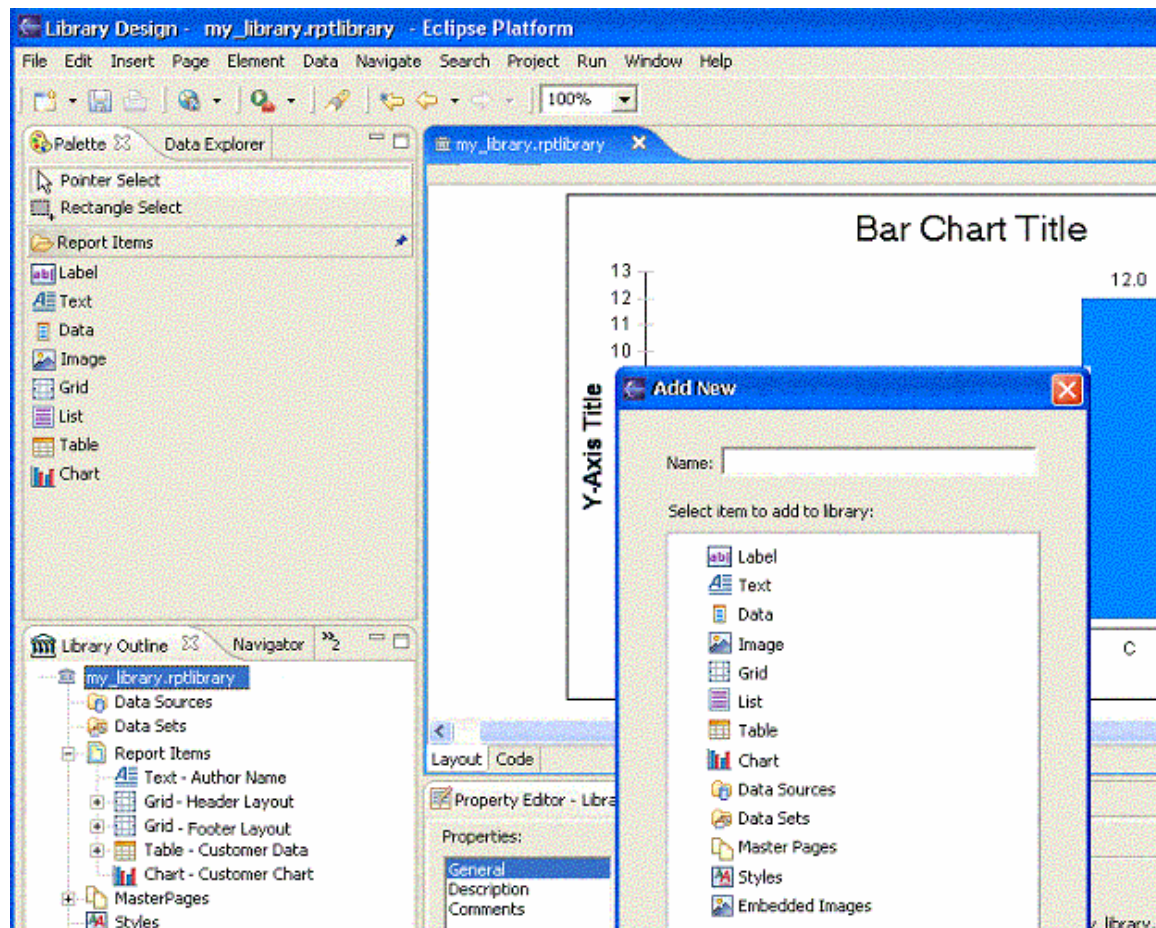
Library Design - my_library.rptlibrary - Eclipse Platform

File Edit Insert Page Element Data Navigate Search Project Run Window Help

100%

Palette Data Explorer

Pointer Select
Rectangle Select
Report Items
Label
Text
Data
Image
Grid
List
Table
Chart

my_library.rptlibrary

Bar Chart Title

13
12
11
10

12.0

Y-Axis Title

C

Add New

Name:

Select item to add to library:

Label
Text
Data
Image
Grid
List
Table
Chart
Data Sources
Data Sets
Master Pages
Styles
Embedded Images

Library Outline Navigator »2

my_library.rptlibrary
Data Sources
Data Sets
Report Items
Text - Author Name
Grid - Header Layout
Grid - Footer Layout
Table - Customer Data
Chart - Customer Chart
MasterPages
Styles

Layout Code

Property Editor - Libra

Properties:
General
Description
Comments

y_library